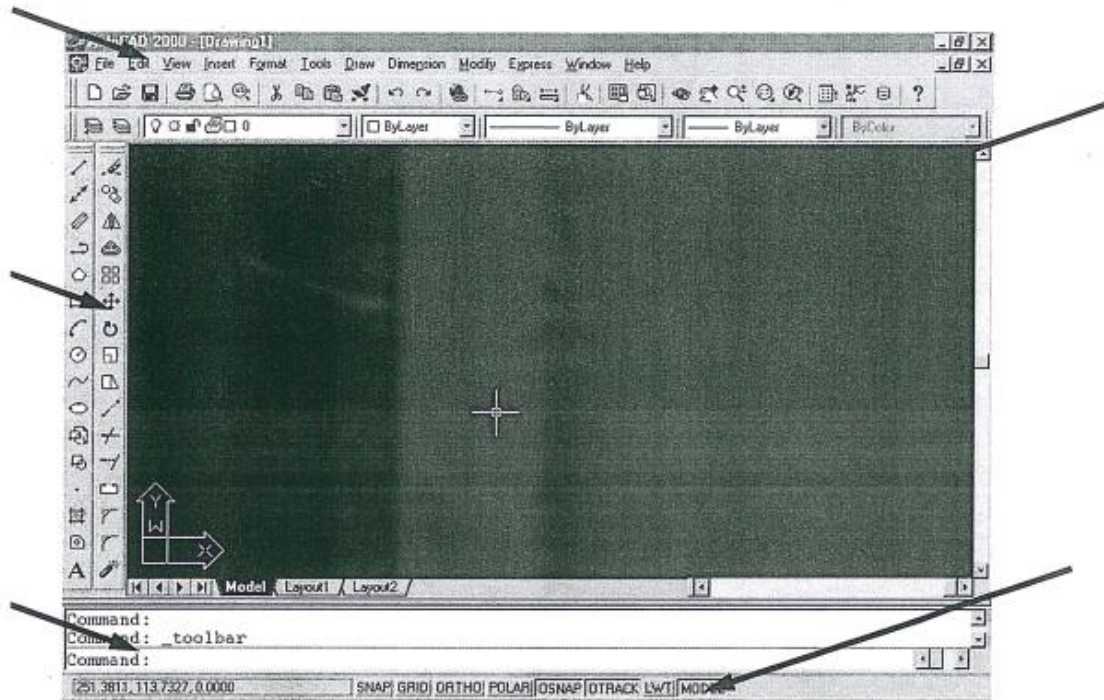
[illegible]CAD 2000 - [Drawing1]
File Edit View Insert Format Tools Draw Dimension Modify Express Window Help
0
ByLayer
ByLayer
ByLayer
ByColor
Y
W
X
Model Layout1 Layout2
Command:
Com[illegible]d: _toolbar
Command:
251.3813, 113.7327, 0.0000
SNAP GRID ORTHO POLAR OSNAP OTRACK LWT MODEL